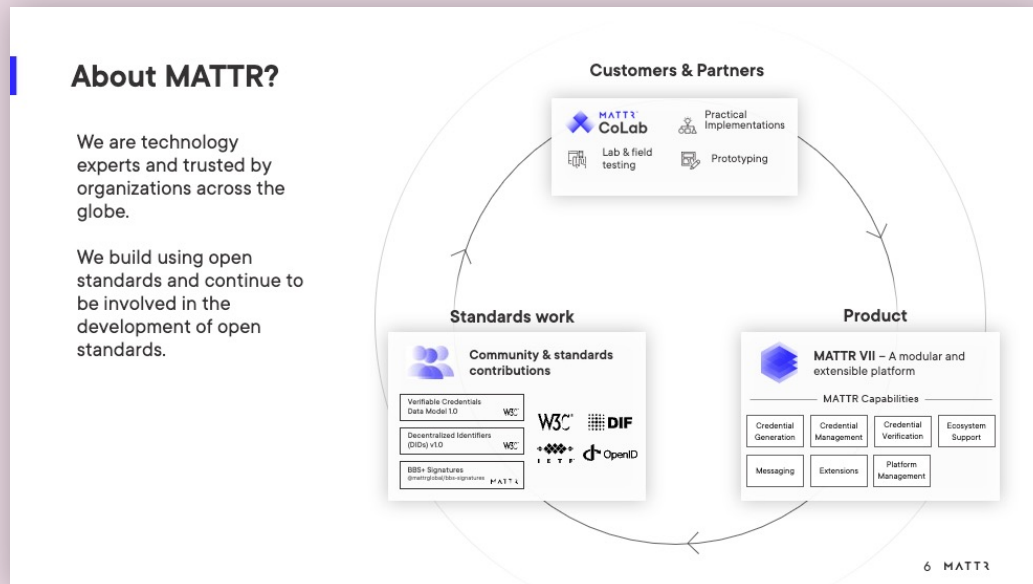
About MATTR?

We are technology experts and trusted by organizations across the globe.

We build using open standards and continue to be involved in the development of open standards.

Customers & Partners

MATTR CoLab

Practical Implementations

Lab & field testing

Prototyping

Standards work

Community & standards contributions

Verifiable Credentials Data Model 1.0 W3C

Decentralized Identifiers (DIDs) v1.0 W3C

BBS+ Signatures @mattrglobal/bbs-signatures MATTR

W3C

DIF

IETF

OpenID

Product

MATTR VII – A modular and extensible platform

MATTR Capabilities

Credential Generation

Credential Management

Credential Verification

Ecosystem Support

Messaging

Extensions

Platform Management

6 MATTR